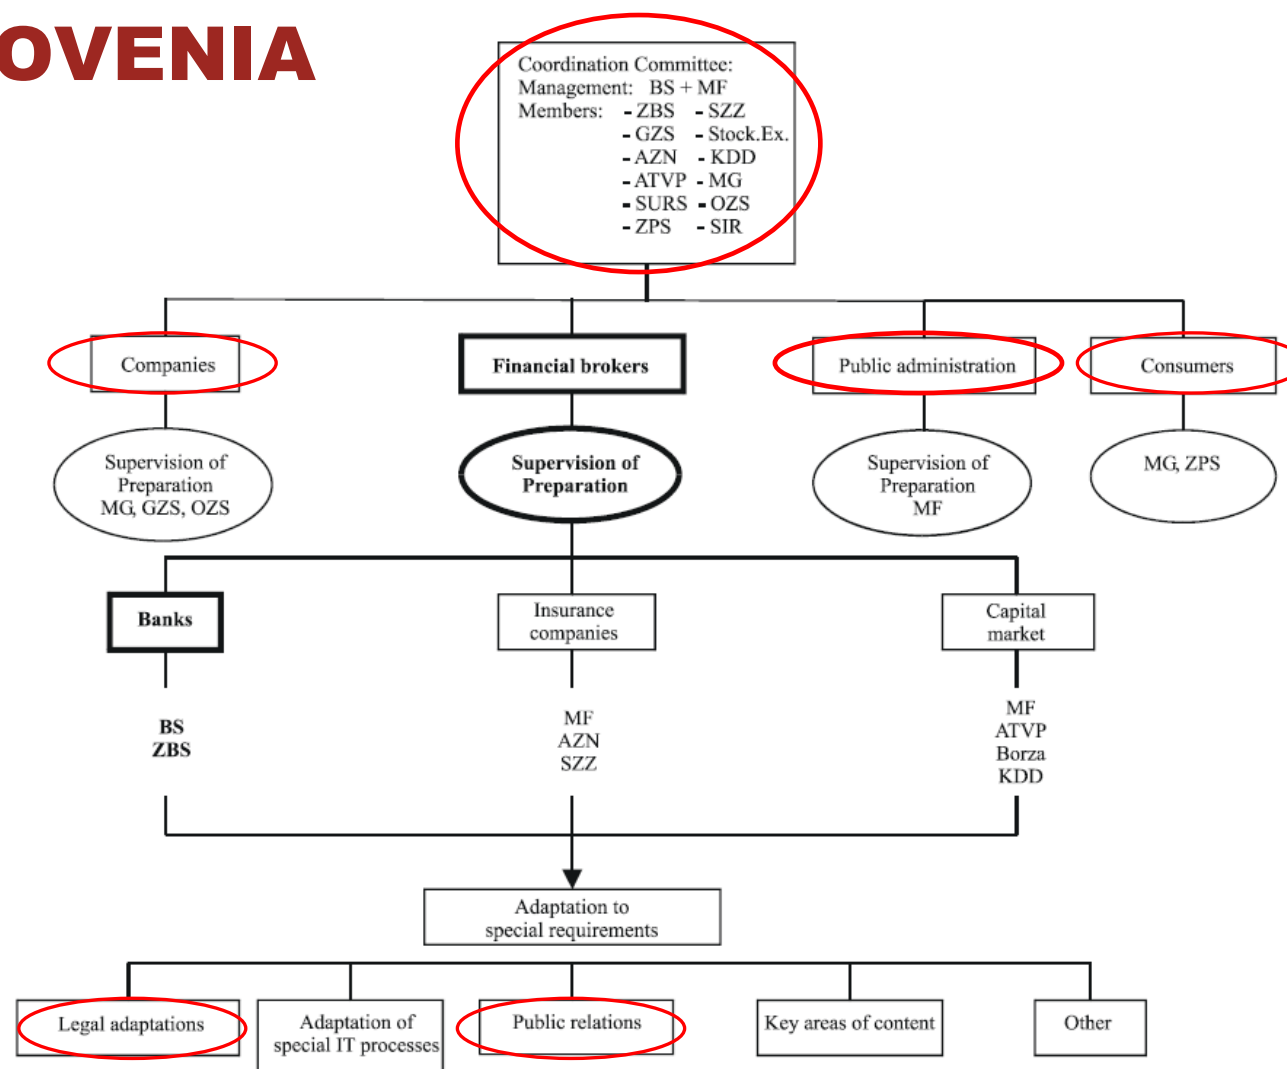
OVENIA

Coordination Committee:
Management: BS + MF
Members: - ZBS - SZZ
- GZS - Stock.Ex.
- AZN - KDD
- ATVP - MG
- SURS - OZS
- ZPS - SIR

Companies

Financial brokers

Public administration

Consumers

Supervision of Preparation MG, GZS, OZS

Supervision of Preparation

Supervision of Preparation MF

MG, ZPS

Banks

Insurance companies

Capital market

BS
ZBS

MF
AZN
SZZ

MF
ATVP
Borza
KDD

Adaptation to special requirements

Legal adaptations

Adaptation of special IT processes

Public relations

Key areas of content

Other